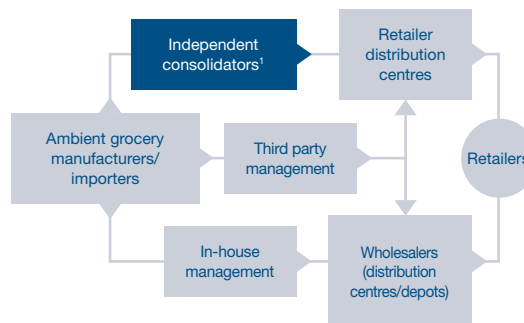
Independent consolidators$^1$

Retailer distribution centres

Ambient grocery manufacturers/ importers

Third party management

Retailers

In-house management

Wholesalers (distribution centres/depots)